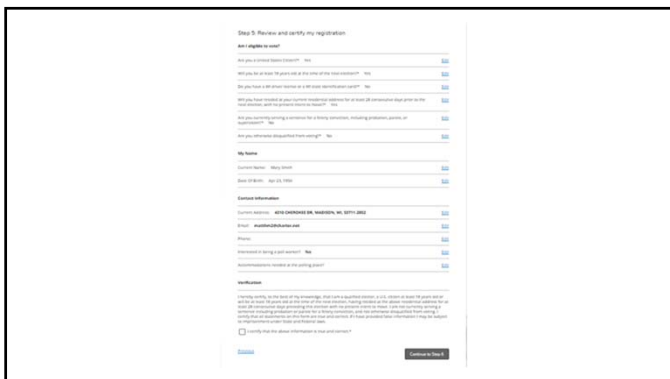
Step 5: Review and certify my registration

Am I eligible to vote?

Are you a United States Citizen?* Yes Edit

Will you be at least 18 years old at the time of the next election?* Yes Edit

Do you have a WI driver license or a WI state identification card?* No Edit

Will you have resided at your current residential address for at least 28 consecutive days prior to the next election, with no present intent to move?* Yes Edit

Are you currently serving a sentence for a felony conviction, including probation, parole, or supervision?* No Edit

Are you otherwise disqualified from voting?* No Edit

My Name

Current Name: Mary Smith Edit

Date Of Birth: Apr 23, 1956 Edit

Contact Information

Current Address: 4310 CHEROKEE DR, MADISON, WI, 53711-2802 Edit

Email: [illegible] Edit

Phone: Edit

Interested in being a poll worker? Yes Edit

Accommodations needed at the polling place? Edit

Verification

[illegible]

I certify that the above information is true and correct.*

Previous

Continue to Step 6